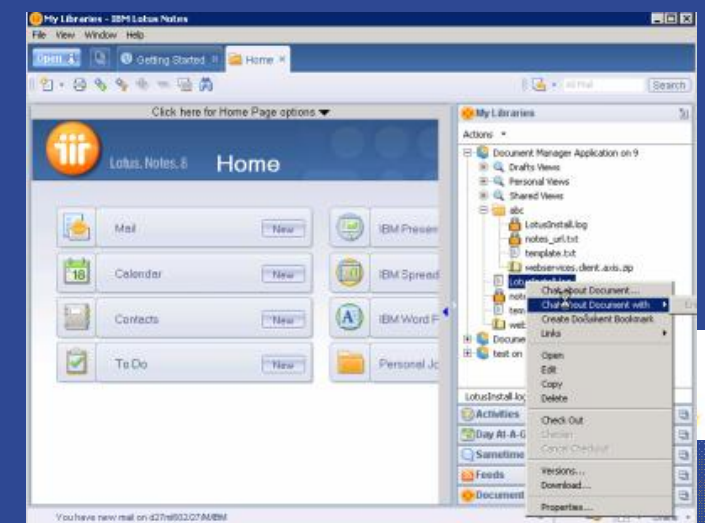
My Libraries - IBM Lotus Notes
File View Window Help
Open | Getting Started | Home ×
All Mail | Search
Click here for Home Page options ▼
Lotus. Notes. 8 Home
Mail New
Calendar New
Contacts New
To Do New
IBM Presen
IBM Spread
IBM Word P
Personal Jo
My Libraries
Actions ▾
Document Manager Application on 9
Drafts Views
Personal Views
Shared Views
abc
LotusInstall.log
notes_url.txt
template.txt
webservices.client.axis.zip
Lotus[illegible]
note
tem
web
Docume
test on
LotusInstall.log
Activities
Day At-A-G
Sametime
Feeds
Document
Chat about Document...
Chat about Document with ▸
Create Document Bookmark
Links ▸
Open
Edit
Copy
Delete
Check Out
Checkin
Cancel Checkout
Versions...
Download...
Properties...
You have new mail on d27ml602/27/M/IBM